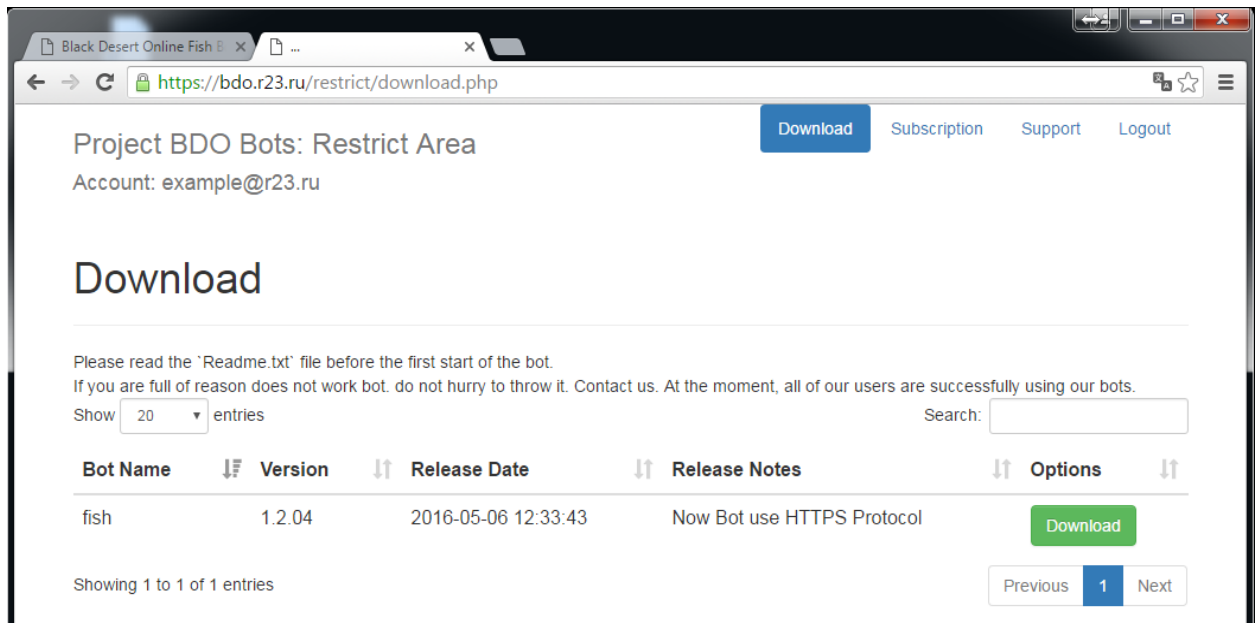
Black Desert Online Fish B ×
...
×
https://bdo.r23.ru/restrict/download.php

Project BDO Bots: Restrict Area
Account: example@r23.ru

Download Subscription Support Logout

Download

Please read the `Readme.txt` file before the first start of the bot.
If you are full of reason does not work bot. do not hurry to throw it. Contact us. At the moment, all of our users are successfully using our bots.

Show 20 entries

Search:

| Bot Name | Version | Release Date | Release Notes | Options |
|---|---|---|---|---|
| fish | 1.2.04 | 2016-05-06 12:33:43 | Now Bot use HTTPS Protocol | Download |

Showing 1 to 1 of 1 entries

Previous 1 Next